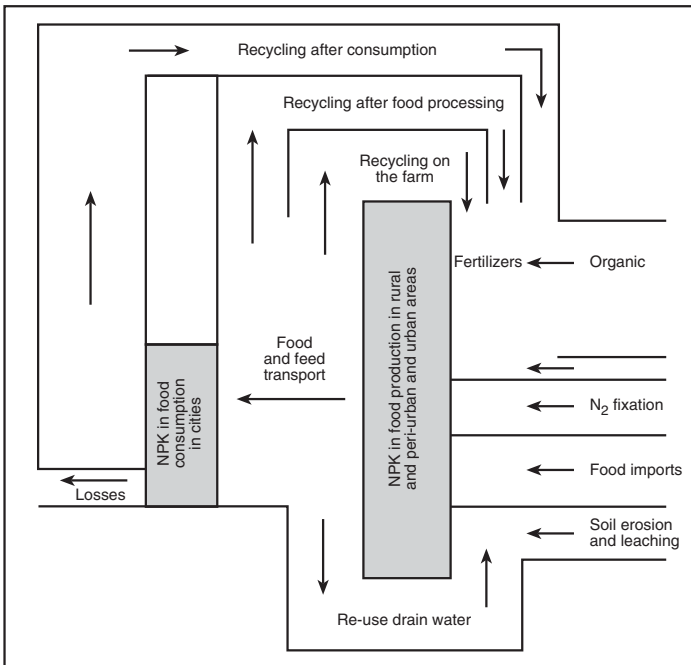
Recycling after consumption

Recycling after food processing

Recycling on the farm

Fertilizers

Organic

NPK in food production in rural and peri-urban and urban areas

Food and feed transport

NPK in food consumption in cities

$N_2$ fixation

Food imports

Losses

Soil erosion and leaching

Re-use drain water